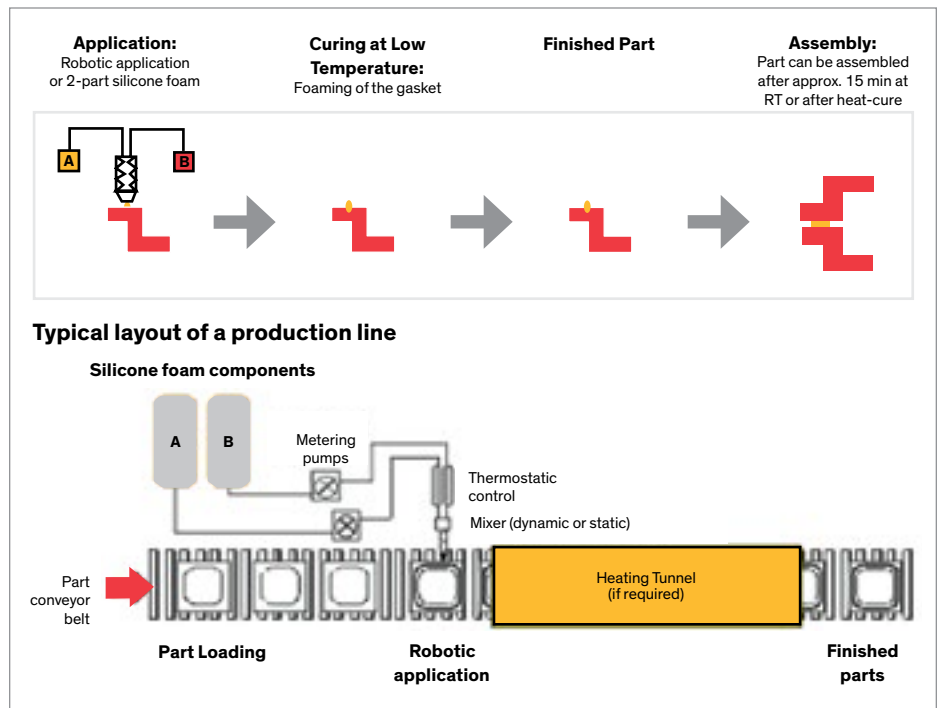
Application:
Robotic application or 2-part silicone foam

Curing at Low Temperature:
Foaming of the gasket

Finished Part

Assembly:
Part can be assembled after approx. 15 min at RT or after heat-cure

A

B

Typical layout of a production line

Silicone foam components

A

B

Metering pumps

Thermostatic control

Mixer (dynamic or static)

Part conveyor belt

Heating Tunnel (if required)

Part Loading

Robotic application

Finished parts